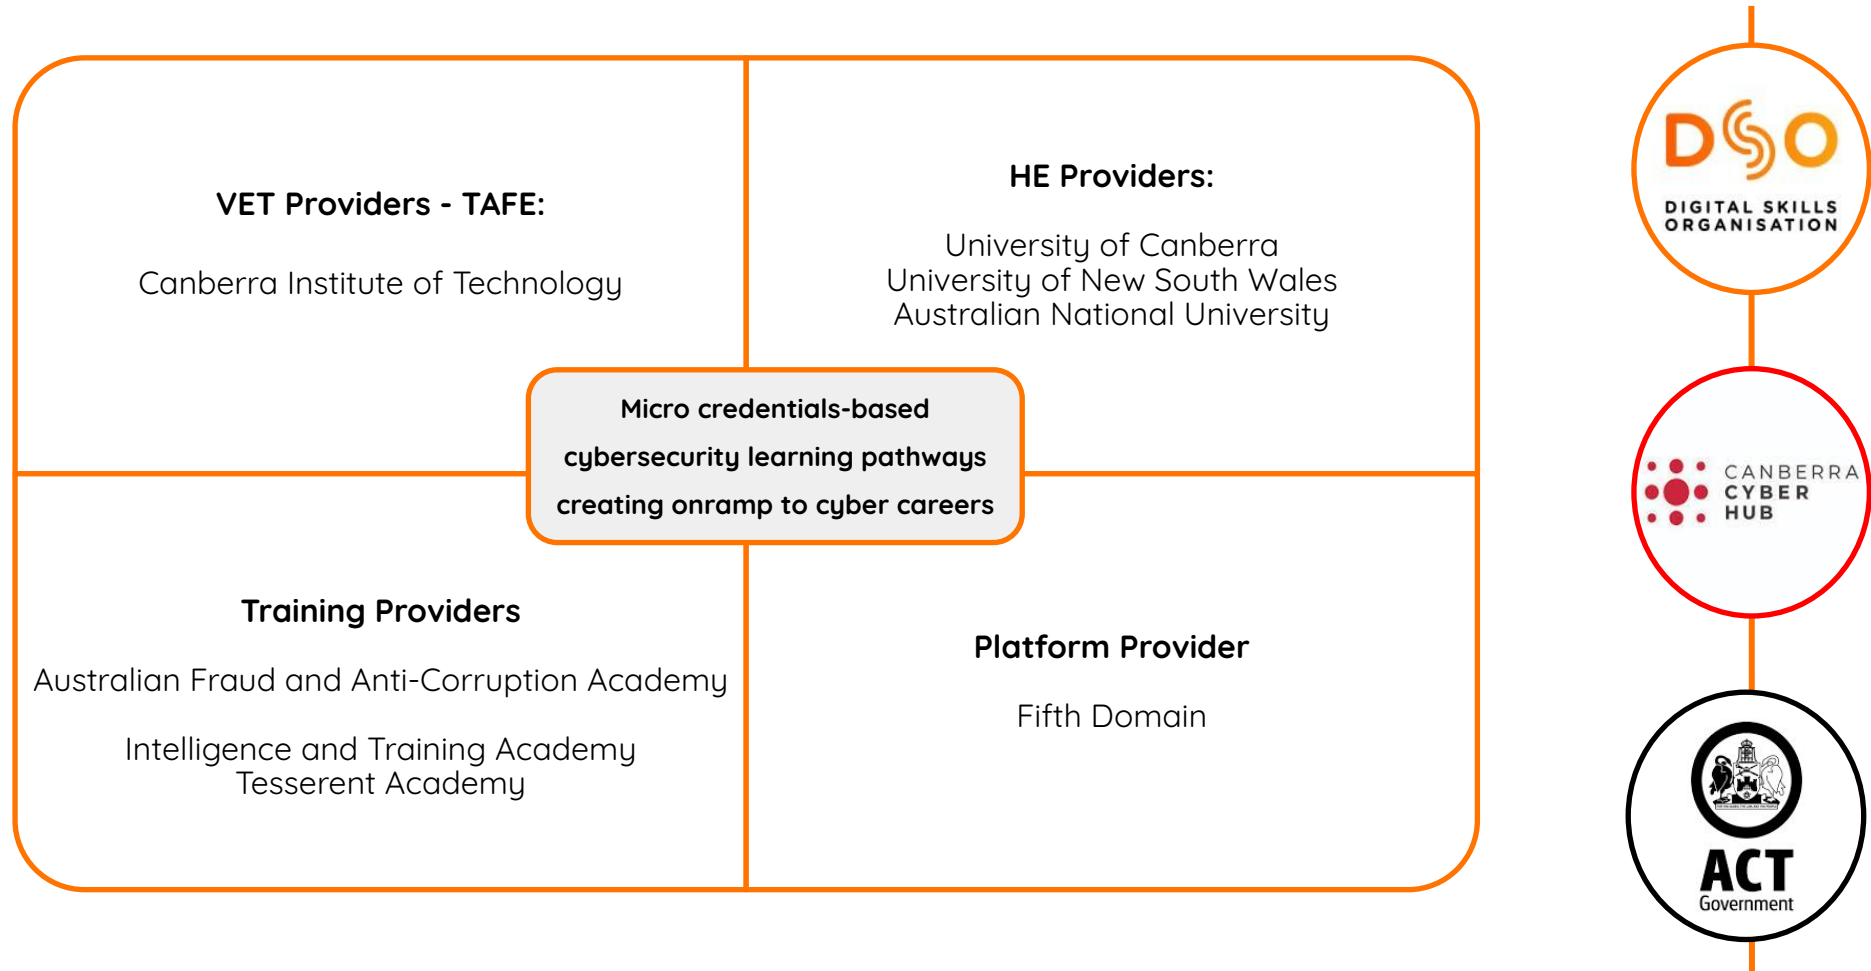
VET Providers - TAFE:

Canberra Institute of Technology

HE Providers:

University of Canberra
University of New South Wales
Australian National University

Micro credentials-based cybersecurity learning pathways creating onramp to cyber careers

Training Providers

Australian Fraud and Anti-Corruption Academy

Intelligence and Training Academy
Tesserent Academy

Platform Provider

Fifth Domain

DSO
DIGITAL SKILLS ORGANISATION

CANBERRA CYBER HUB

ACT Government